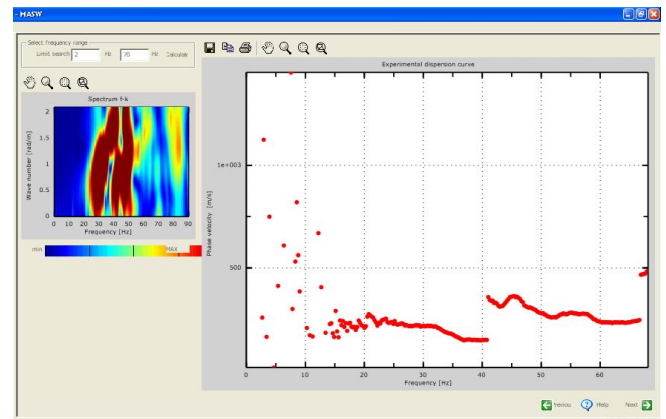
MASW

Select frequency range
Limit search 2 Hz 70 Hz Calculate

Spectrum f-k
Wave number [rad/m]
2
1.5
1
0.5
0
0 10 20 30 40 50 60 70 80 90
Frequency [Hz]
min MAX

Experimental dispersion curve
Phase velocity [m/s]
1e+003
500
0 10 20 30 40 50 60
Frequency [Hz]

Previous Help Next